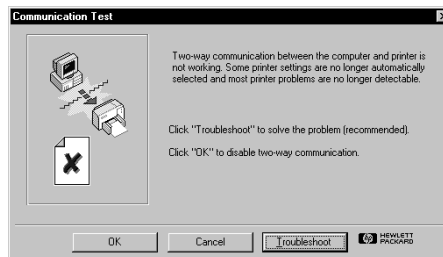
Communication Test

Two-way communication between the computer and printer is not working. Some printer settings are no longer automatically selected and most printer problems are no longer detectable.

Click "Troubleshoot" to solve the problem (recommended).

Click "OK" to disable two-way communication.

OK

Cancel

Troubleshoot

HEWLETT PACKARD